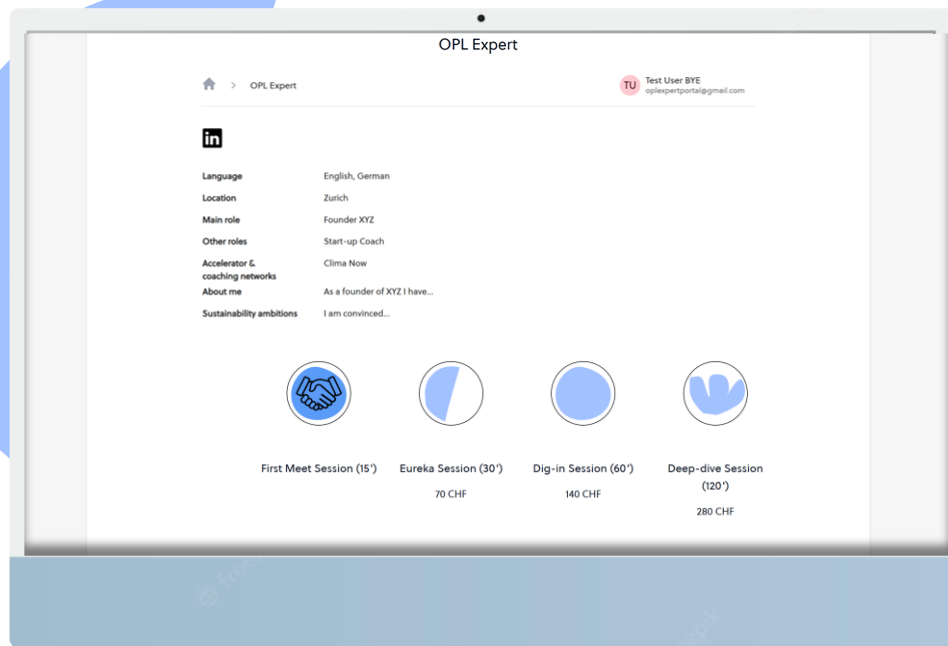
OPL Expert

> OPL Expert

TU Test User BYE
oplexpertportal@gmail.com

in

Language English, German
Location Zurich
Main role Founder XYZ
Other roles Start-up Coach
Accelerator & coaching networks Clima Now
About me As a founder of XYZ I have...
Sustainability ambitions I am convinced...

First Meet Session (15')

Eureka Session (30')
70 CHF

Dig-in Session (60')
140 CHF

Deep-dive Session (120')
280 CHF